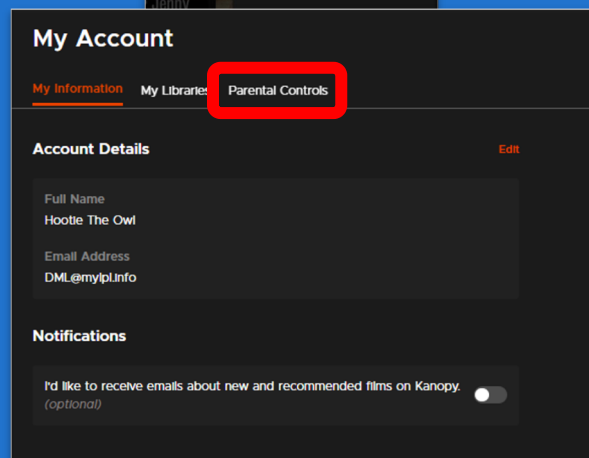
My Account

My Information My Librarie Parental Controls

Account Details

Edit

Full Name
Hootie The Owl

Email Address
DML@mylpl.info

Notifications

I'd like to receive emails about new and recommended films on Kanopy. (optional)